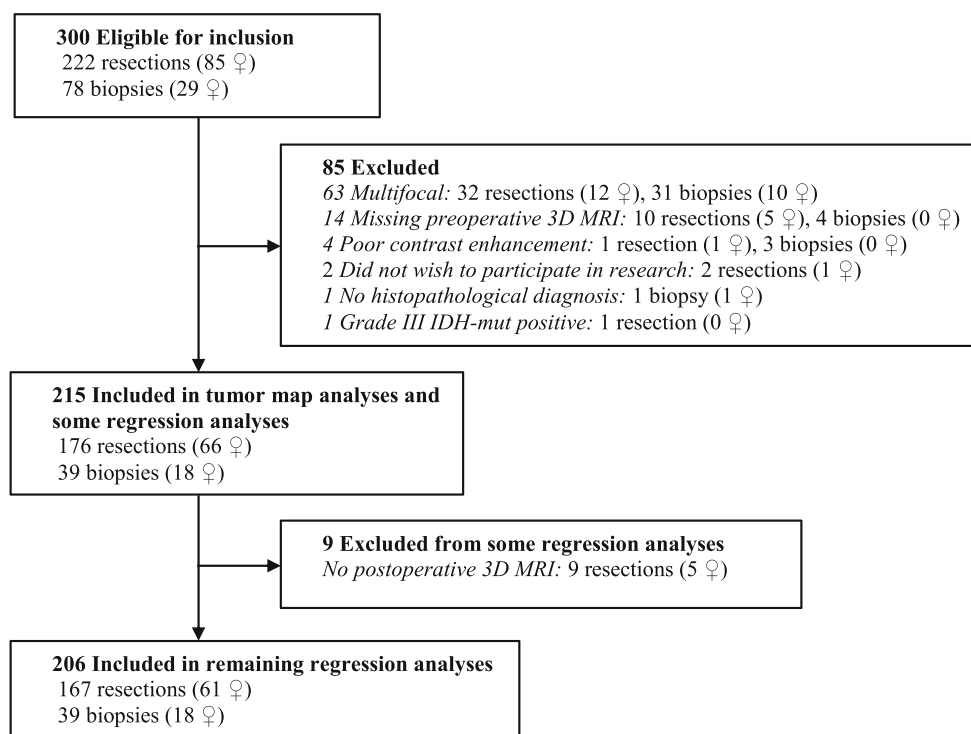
**300 Eligible for inclusion**
222 resections (85 ♀)
78 biopsies (29 ♀)

**85 Excluded**
*63 Multifocal:* 32 resections (12 ♀), 31 biopsies (10 ♀)
*14 Missing preoperative 3D MRI:* 10 resections (5 ♀), 4 biopsies (0 ♀)
*4 Poor contrast enhancement:* 1 resection (1 ♀), 3 biopsies (0 ♀)
2 *Did not wish to participate in research:* 2 resections (1 ♀)
*1 No histopathological diagnosis:* 1 biopsy (1 ♀)
*1 Grade III IDH-mut positive:* 1 resection (0 ♀)

**215 Included in tumor map analyses and some regression analyses**
176 resections (66 ♀)
39 biopsies (18 ♀)

**9 Excluded from some regression analyses**
*No postoperative 3D MRI:* 9 resections (5 ♀)

**206 Included in remaining regression analyses**
167 resections (61 ♀)
39 biopsies (18 ♀)